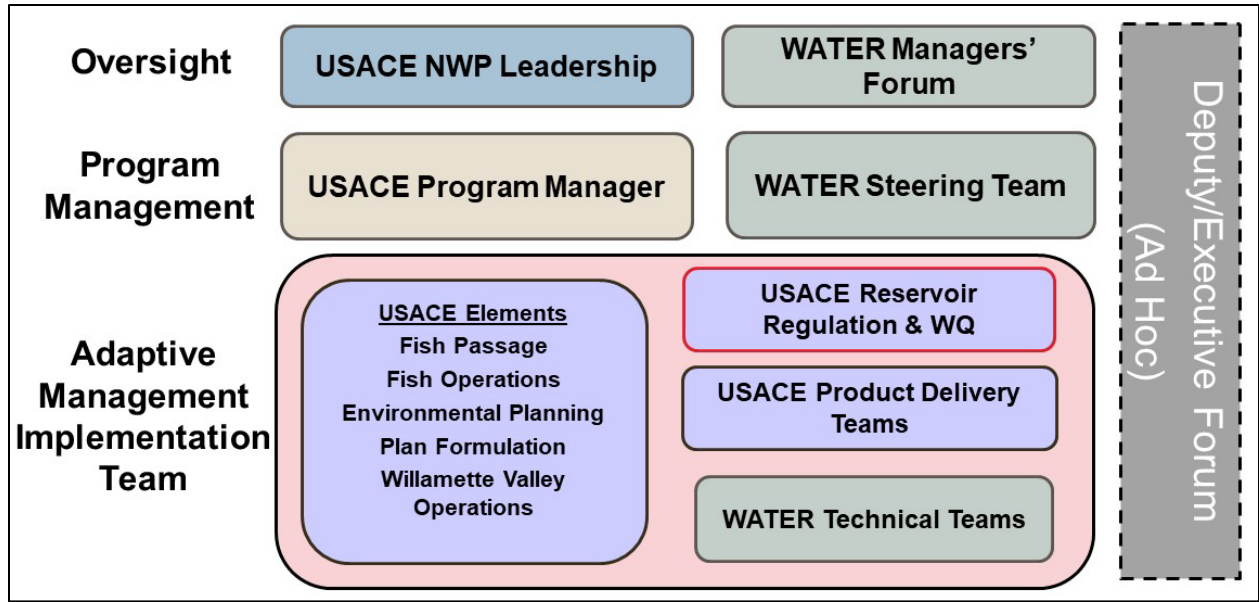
Oversight

USACE NWP Leadership

WATER Managers' Forum

Program Management

USACE Program Manager

WATER Steering Team

Adaptive Management Implementation Team

USACE Elements
Fish Passage
Fish Operations
Environmental Planning
Plan Formulation
Willamette Valley Operations

USACE Reservoir Regulation & WQ

USACE Product Delivery Teams

WATER Technical Teams

Deputy/Executive Forum (Ad Hoc)